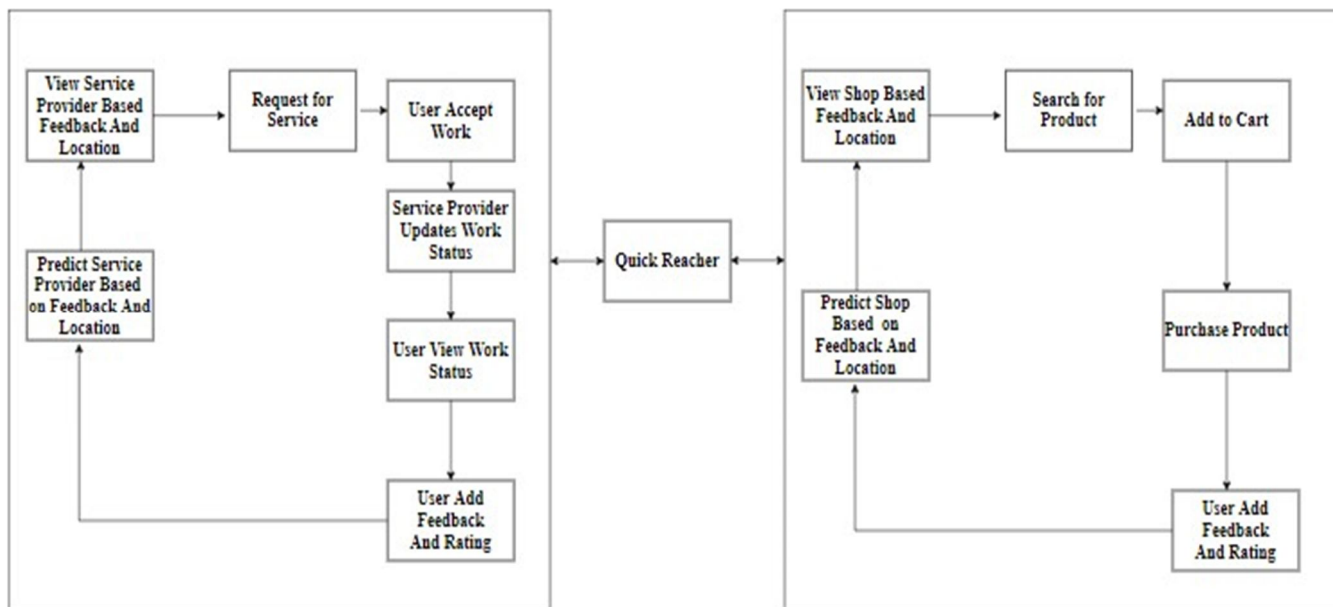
View Service Provider Based Feedback And Location

Request for Service

User Accept Work

Service Provider Updates Work Status

Predict Service Provider Based on Feedback And Location

User View Work Status

User Add Feedback And Rating

Quick Reacher

View Shop Based Feedback And Location

Search for Product

Add to Cart

Predict Shop Based on Feedback And Location

Purchase Product

User Add Feedback And Rating